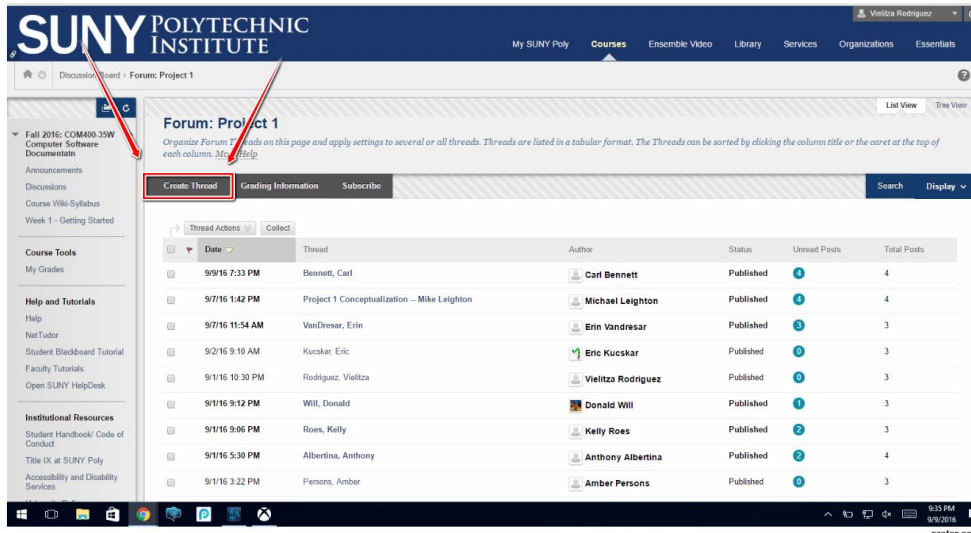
SUNY POLYTECHNIC INSTITUTE

Vielitza Rodriguez

My SUNY Poly Courses Ensemble Video Library Services Organizations Essentials

Discussion Board › Forum: Project 1

List View Tree View

Fall 2016: COM400-35W Computer Software Documentatn

Announcements
Discussions
Course Wiki-Syllabus
Week 1 - Getting Started

Course Tools
My Grades

Help and Tutorials
Help
NetTudor
Student Blackboard Tutorial
Faculty Tutorials
Open SUNY HelpDesk

Institutional Resources
Student Handbook/ Code of Conduct
Title IX at SUNY Poly
Accessibility and Disability Services

Forum: Project 1

Organize Forum Threads on this page and apply settings to several or all threads. Threads are listed in a tabular format. The Threads can be sorted by clicking the column title or the caret at the top of each column. More Help

Create Thread Grading Information Subscribe Search Display

Thread Actions Collect

| Date | Thread | Author | Status | Unread Posts | Total Posts |
|---|---|---|---|---|---|
| 9/9/16 7:33 PM | Bennett, Carl | Carl Bennett | Published | 4 | 4 |
| 9/7/16 1:42 PM | Project 1 Conceptualization -- Mike Leighton | Michael Leighton | Published | 4 | 4 |
| 9/7/16 11:54 AM | VanDresar, Erin | Erin Vandresar | Published | 3 | 3 |
| 9/2/16 9:10 AM | Kucskar, Eric | Eric Kucskar | Published | 0 | 3 |
| 9/1/16 10:30 PM | Rodriguez, Vielitza | Vielitza Rodriguez | Published | 0 | 3 |
| 9/1/16 9:12 PM | Will, Donald | Donald Will | Published | 1 | 3 |
| 9/1/16 9:06 PM | Roes, Kelly | Kelly Roes | Published | 2 | 3 |
| 9/1/16 5:30 PM | Albertina, Anthony | Anthony Albertina | Published | 2 | 4 |
| 9/1/16 3:22 PM | Persons, Amber | Amber Persons | Published | 0 | 3 |

9:35 PM
9/9/2016